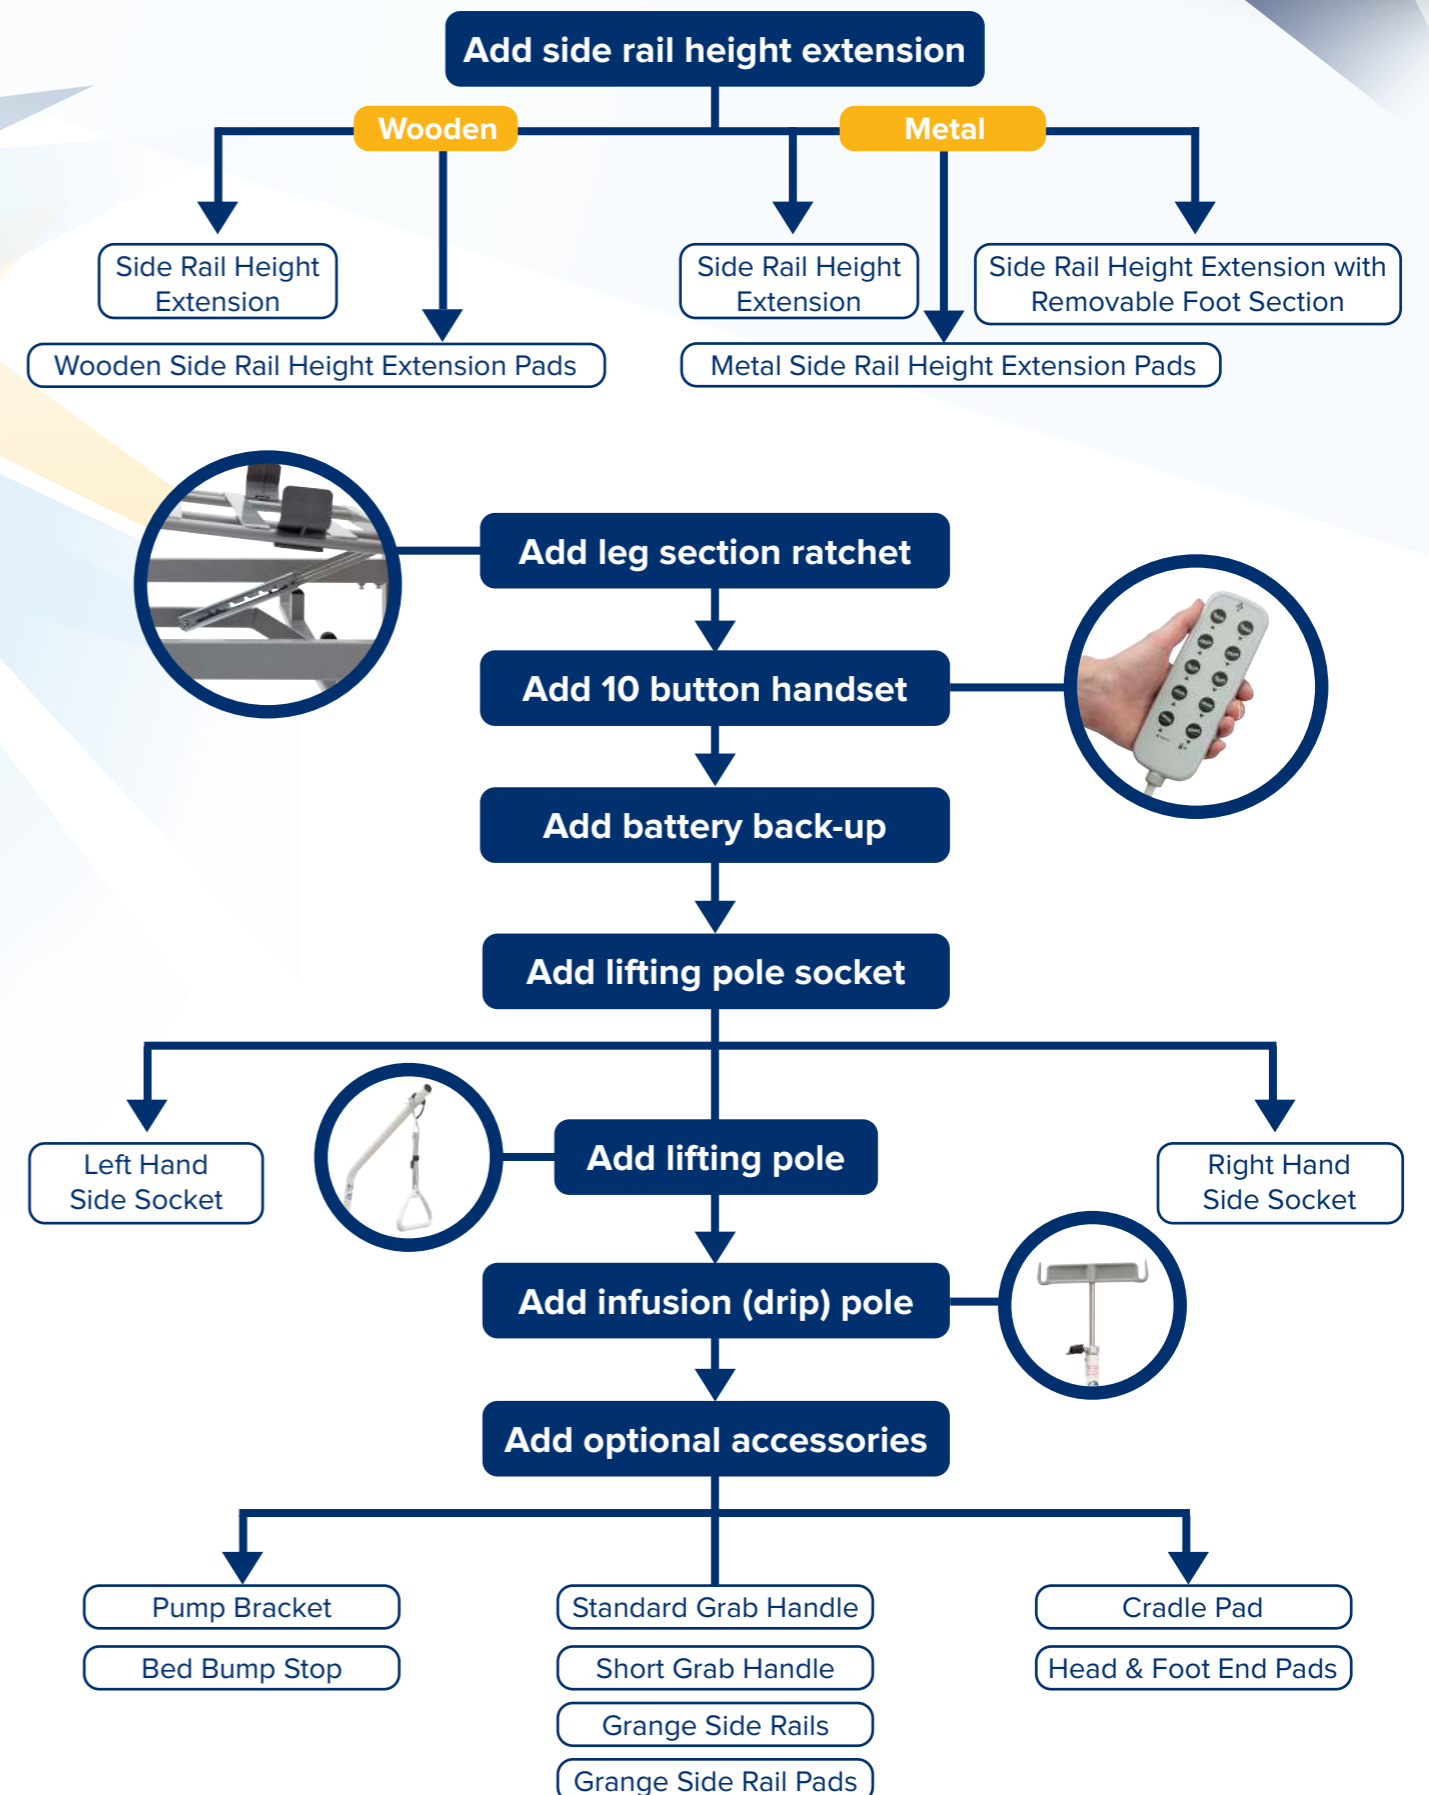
Add side rail height extension

Wooden

Metal

Side Rail Height Extension

Wooden Side Rail Height Extension Pads

Side Rail Height Extension

Side Rail Height Extension with Removable Foot Section

Metal Side Rail Height Extension Pads

Add leg section ratchet

Add 10 button handset

Add battery back-up

Add lifting pole socket

Left Hand Side Socket

Add lifting pole

Right Hand Side Socket

Add infusion (drip) pole

Add optional accessories

Pump Bracket

Bed Bump Stop

Standard Grab Handle

Short Grab Handle

Grange Side Rails

Grange Side Rail Pads

Cradle Pad

Head & Foot End Pads